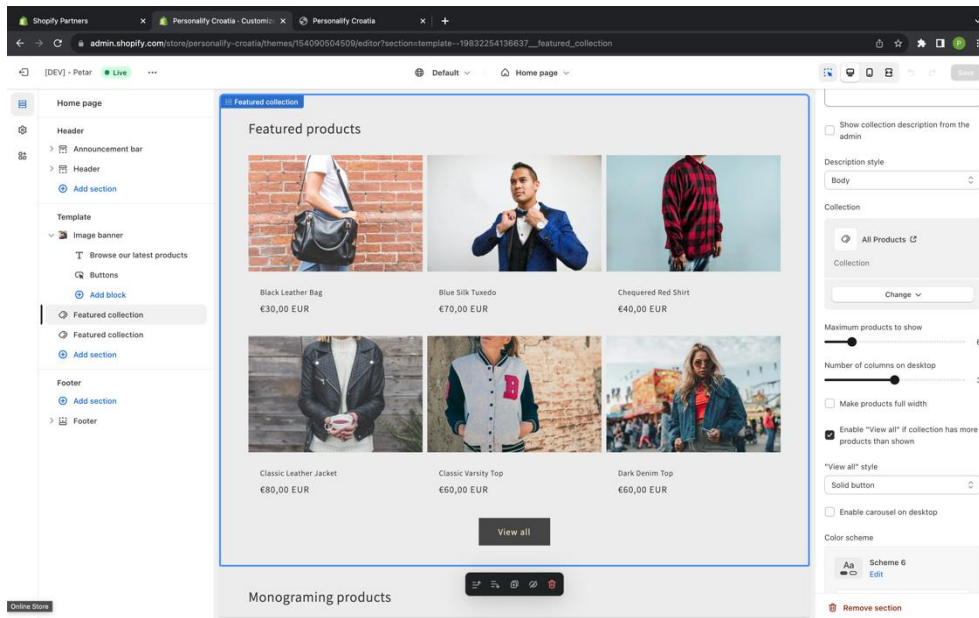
Shopify Partners
Personalify Croatia - Customiz
Personalify Croatia
admin.shopify.com/store/personalify-croatia/themes/154090504509/editor?section=template--19832254136637__featured_collection

[DEV] - Petar
Live
...
Default
Home page
Save

Home page
Header
Announcement bar
Header
Add section
Template
Image banner
Browse our latest products
Buttons
Add block
Featured collection
Featured collection
Add section
Footer
Add section
Footer

Featured collection
Featured products

Black Leather Bag
€30,00 EUR

Blue Silk Tuxedo
€70,00 EUR

Chequered Red Shirt
€40,00 EUR

Classic Leather Jacket
€80,00 EUR

Classic Varsity Top
€60,00 EUR

Dark Denim Top
€60,00 EUR

View all

Monograming products

Show collection description from the admin
Description style
Body
Collection
All Products
Collection
Change
Maximum products to show
Number of columns on desktop
Make products full width
Enable "View all" if collection has more products than shown
"View all" style
Solid button
Enable carousel on desktop
Color scheme
Aa
Scheme 6
Edit
Remove section

Online Store